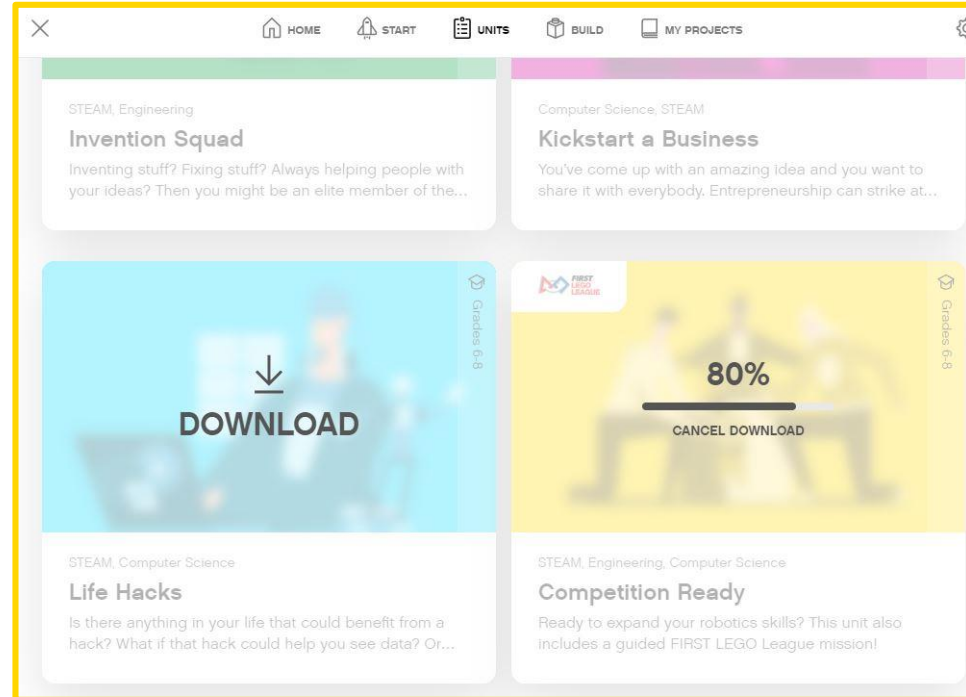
HOME START UNITS BUILD MY PROJECTS

STEAM, Engineering
Invention Squad
Inventing stuff? Fixing stuff? Always helping people with your ideas? Then you might be an elite member of the...

Computer Science, STEAM
Kickstart a Business
You've come up with an amazing idea and you want to share it with everybody. Entrepreneurship can strike at...

Grades 6-8
DOWNLOAD

FIRST LEGO LEAGUE
Grades 6-8
80%
CANCEL DOWNLOAD

STEAM, Computer Science
Life Hacks
Is there anything in your life that could benefit from a hack? What if that hack could help you see data? Or...

STEAM, Engineering, Computer Science
Competition Ready
Ready to expand your robotics skills? This unit also includes a guided FIRST LEGO League mission!